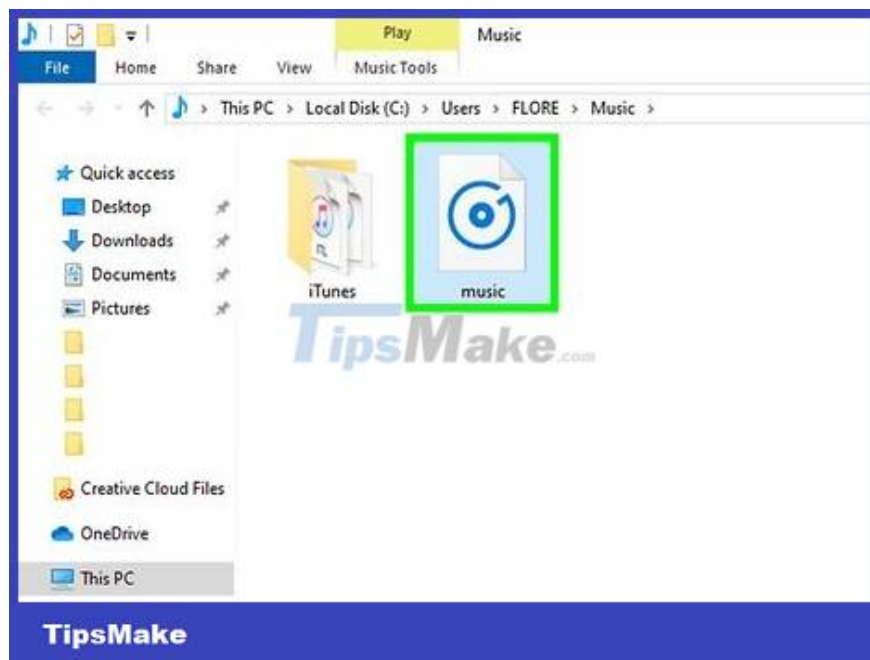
Play
Music
File
Home
Share
View
Music Tools
This PC > Local Disk (C:) > Users > FLORE > Music >
Quick access
Desktop
Downloads
Documents
Pictures
Creative Cloud Files
OneDrive
This PC
iTunes
music
TipsMake.com
TipsMake